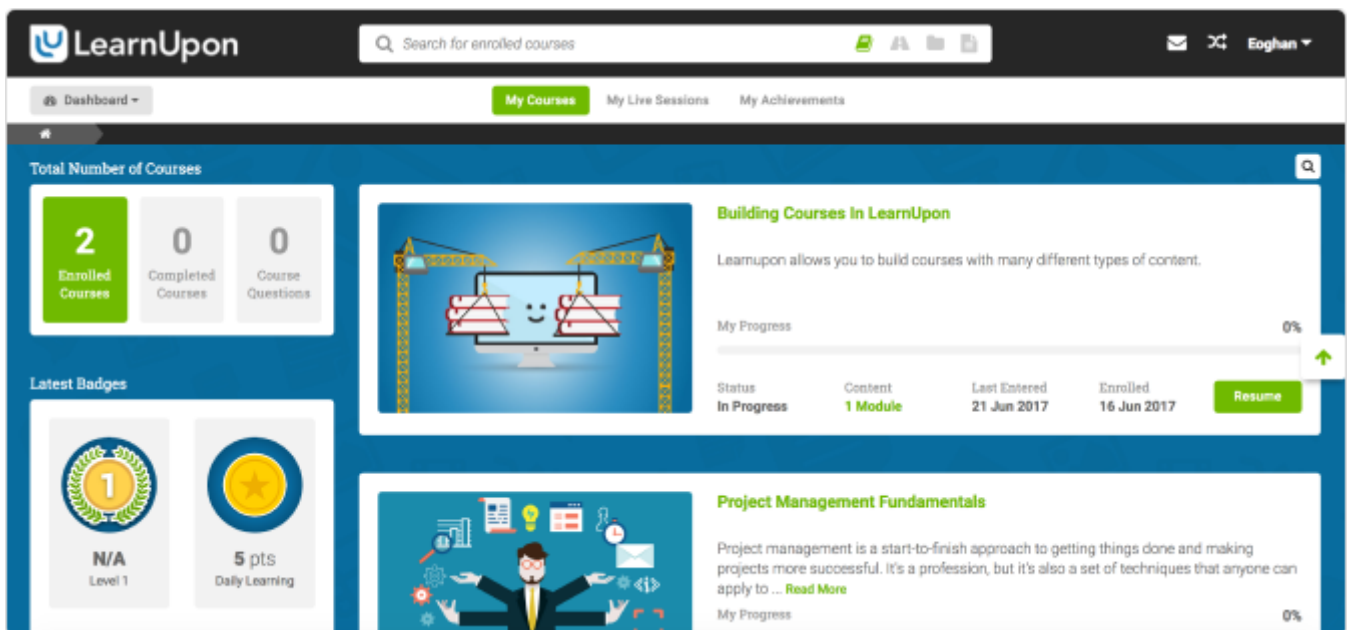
LearnUpon

Search for enrolled courses

Eoghan

Dashboard

My Courses My Live Sessions My Achievements

Total Number of Courses

2 Enrolled Courses

0 Completed Courses

0 Course Questions

Latest Badges

1

N/A
Level 1

5 pts
Daily Learning

Building Courses In LearnUpon

Learnupon allows you to build courses with many different types of content.

My Progress 0%

Status
In Progress

Content
1 Module

Last Entered
21 Jun 2017

Enrolled
16 Jun 2017

Resume

Project Management Fundamentals

Project management is a start-to-finish approach to getting things done and making projects more successful. It's a profession, but it's also a set of techniques that anyone can apply to ... Read More

My Progress 0%